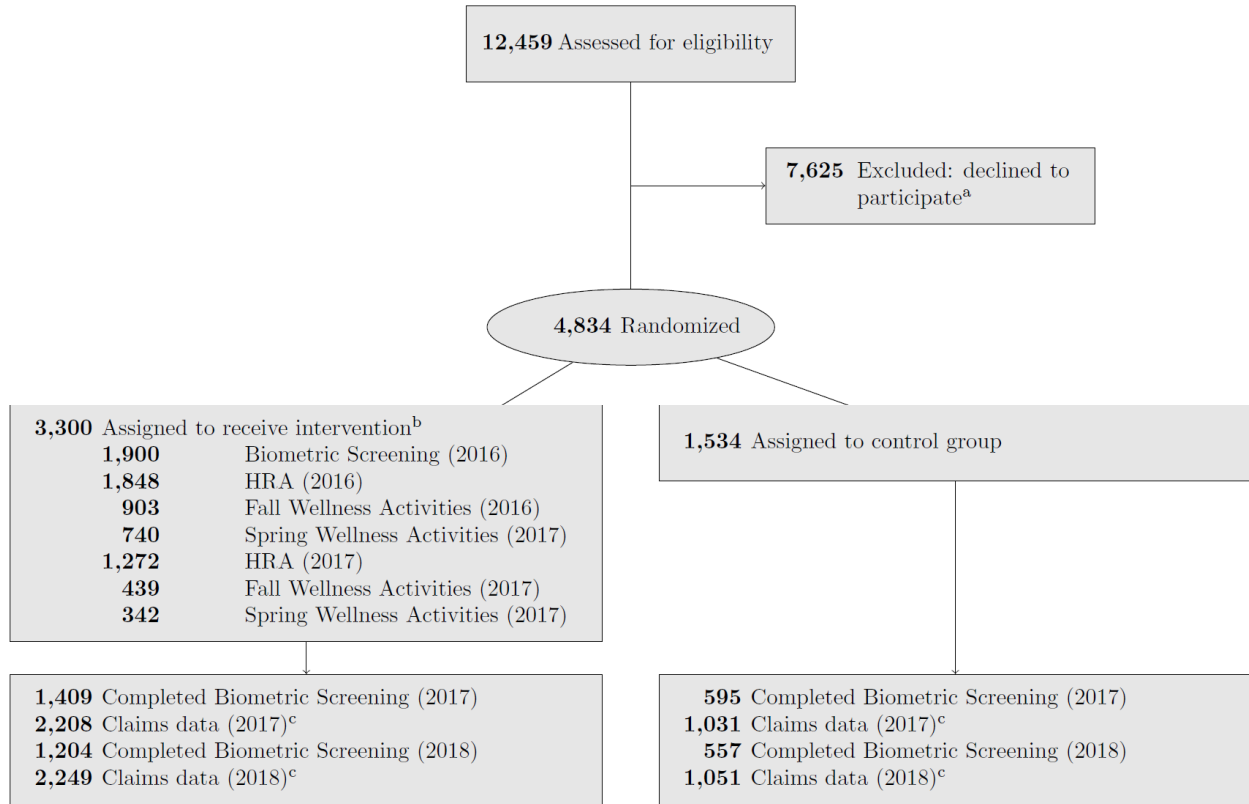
**12,459** Assessed for eligibility

**7,625** Excluded: declined to participate$^{a}$

**4,834** Randomized

**3,300** Assigned to receive intervention$^{b}$
**1,900** Biometric Screening (2016)
**1,848** HRA (2016)
**903** Fall Wellness Activities (2016)
**740** Spring Wellness Activities (2017)
**1,272** HRA (2017)
**439** Fall Wellness Activities (2017)
**342** Spring Wellness Activities (2017)

**1,534** Assigned to control group

**1,409** Completed Biometric Screening (2017)
**2,208** Claims data (2017)$^{c}$
**1,204** Completed Biometric Screening (2018)
**2,249** Claims data (2018)$^{c}$

**595** Completed Biometric Screening (2017)
**1,031** Claims data (2017)$^{c}$
**557** Completed Biometric Screening (2018)
**1,051** Claims data (2018)$^{c}$